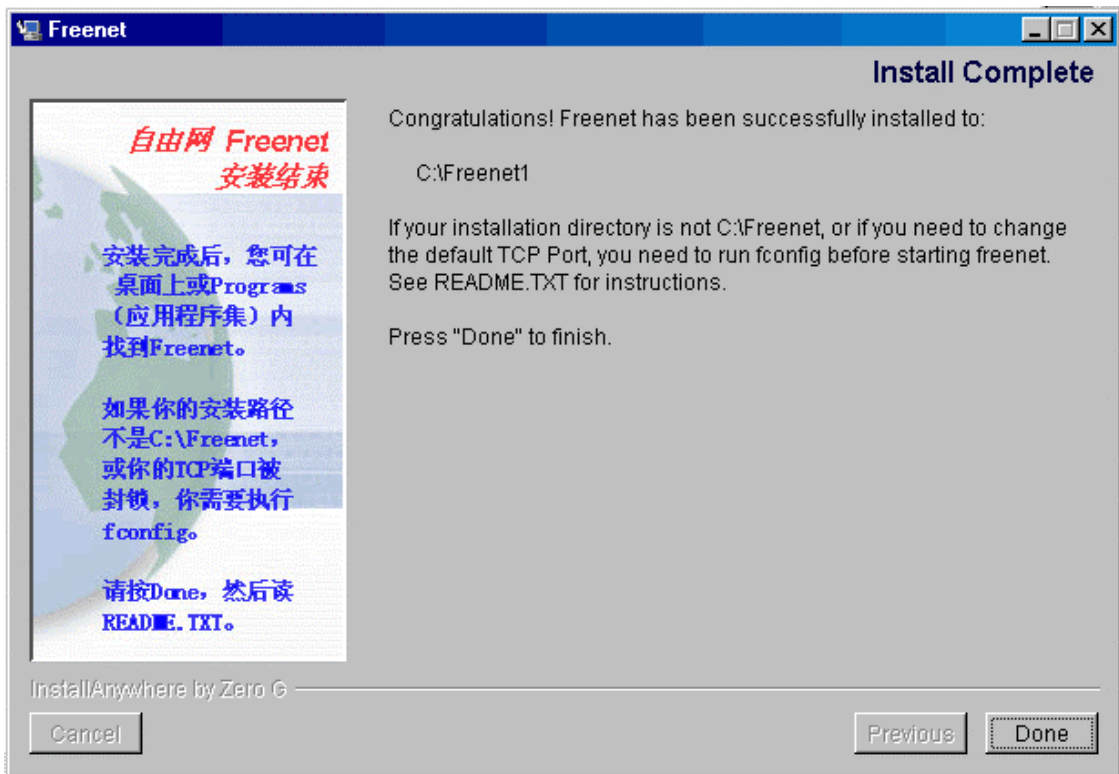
Freenet

Install Complete

自由网 Freenet
安装结束

安装完成后，您可在桌面上或Programs（应用程序集）内找到Freenet。

如果你的安装路径不是C:\Freenet，或你的TCP端口被封锁，你需要执行fconfig。

请按Done，然后读README.TXT。

Congratulations! Freenet has been successfully installed to:

C:\Freenet1

If your installation directory is not C:\Freenet, or if you need to change the default TCP Port, you need to run fconfig before starting freenet. See README.TXT for instructions.

Press "Done" to finish.

InstallAnywhere by Zero G

Cancel

Previous

Done